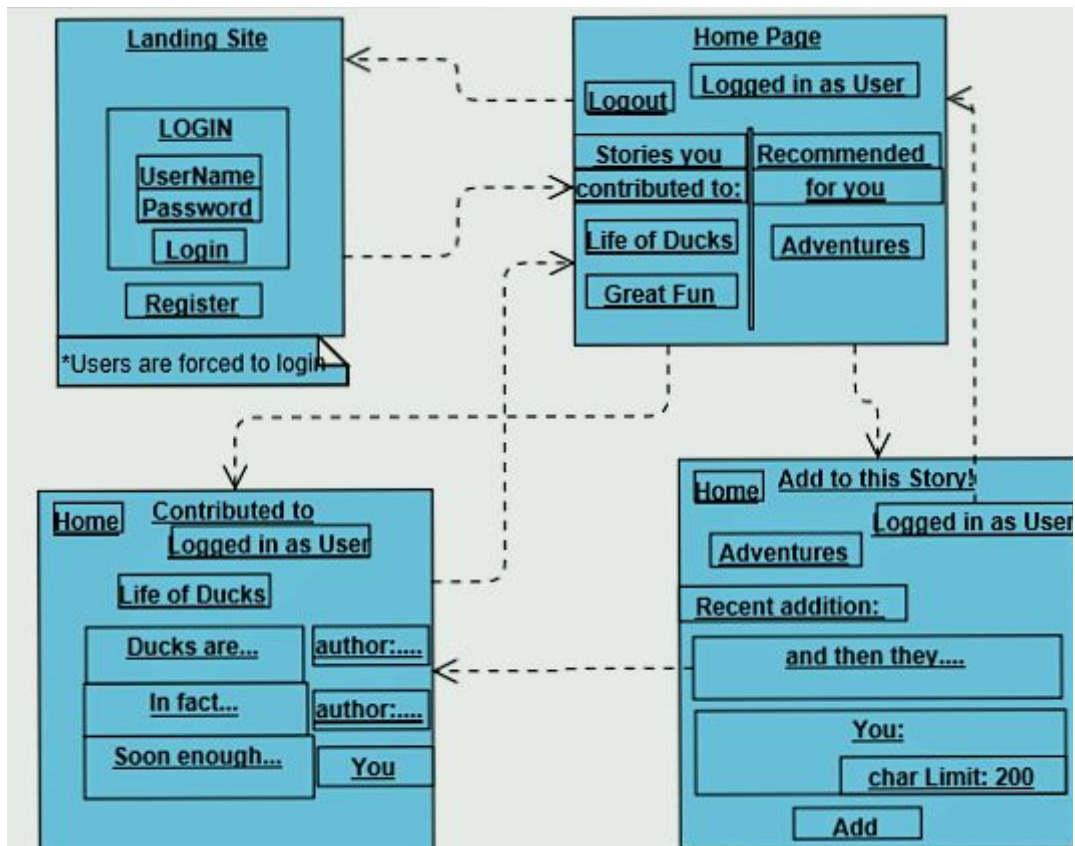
Landing Site

LOGIN

UserName

Password

Login

Register

*Users are forced to login

Home Page

Logout

Logged in as User

Stories you contributed to:

Recommended for you

Life of Ducks

Great Fun

Adventures

Home

Contributed to

Logged in as User

Life of Ducks

Ducks are...

author:....

In fact...

author:....

Soon enough...

You

Home

Add to this Story!

Logged in as User

Adventures

Recent addition:

and then they....

You:

char Limit: 200

Add